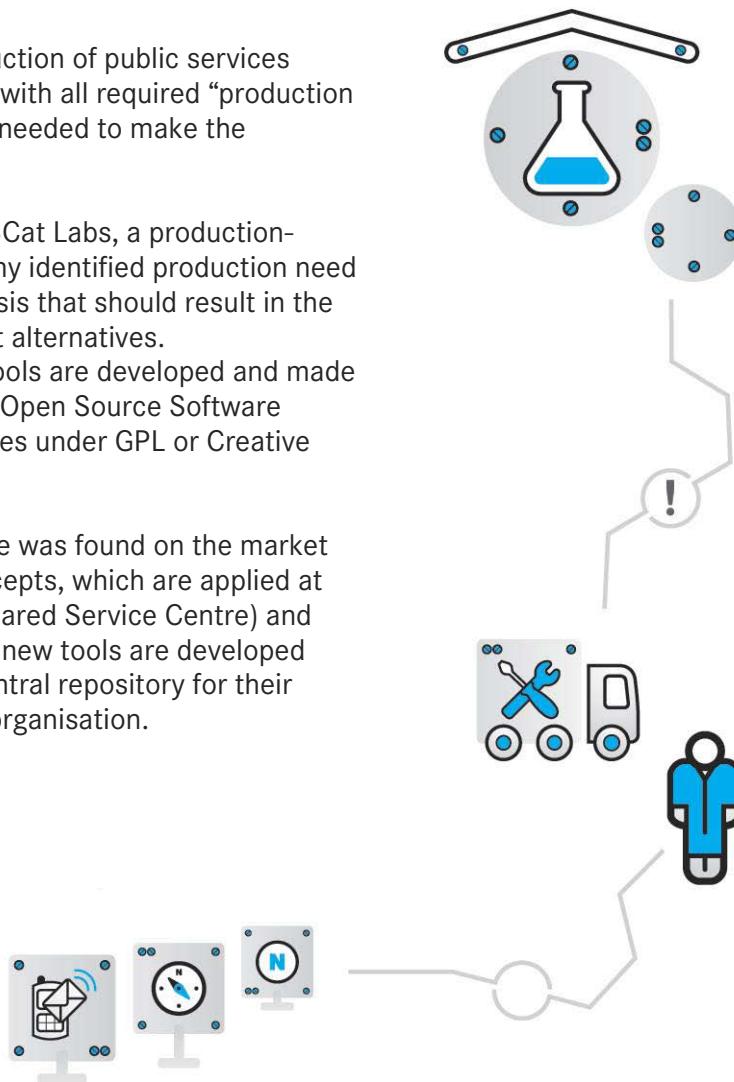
uction of public services with all required “production needed to make the

Cat Labs, a production-ny identified production need sis that should result in the t alternatives.
ools are developed and made Open Source Software es under GPL or Creative

e was found on the market cepts, which are applied at ared Service Centre) and new tools are developed ntral repository for their organisation.

!

N